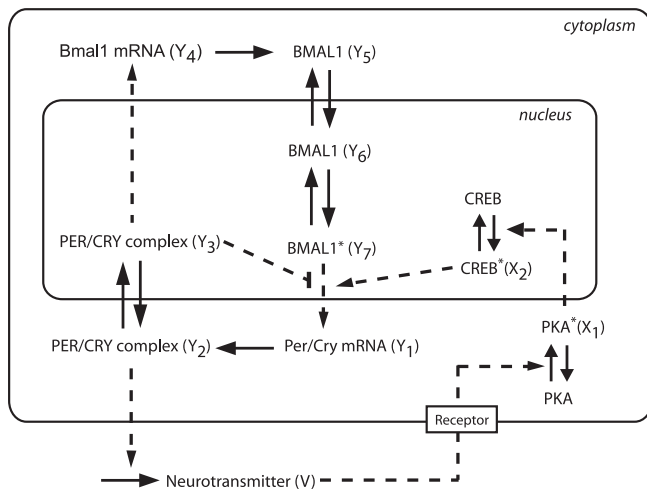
cytoplasm

Bmal1 mRNA ($Y_4$)

BMAL1 ($Y_5$)

nucleus

BMAL1 ($Y_6$)

CREB

PER/CRY complex ($Y_3$)

BMAL1$^*$ ($Y_7$)

CREB$^*$($X_2$)

PKA$^*$($X_1$)

PER/CRY complex ($Y_2$)

Per/Cry mRNA ($Y_1$)

PKA

Receptor

Neurotransmitter (V)